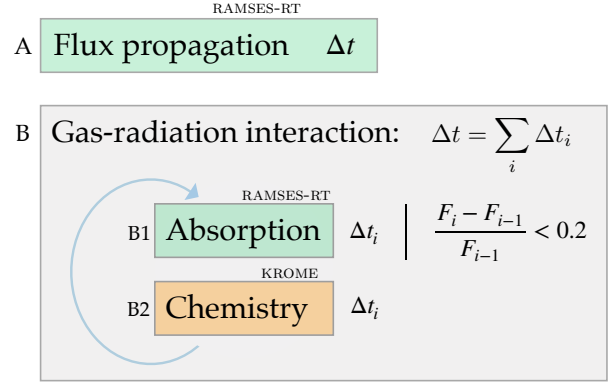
RAMSES-RT

A Flux propagation $\Delta t$

B Gas-radiation interaction: $\Delta t = \sum_i \Delta t_i$

RAMSES-RT

B1 Absorption $\Delta t_i$ | $\frac{F_i - F_{i-1}}{F_{i-1}} < 0.2$

KROME

B2 Chemistry $\Delta t_i$